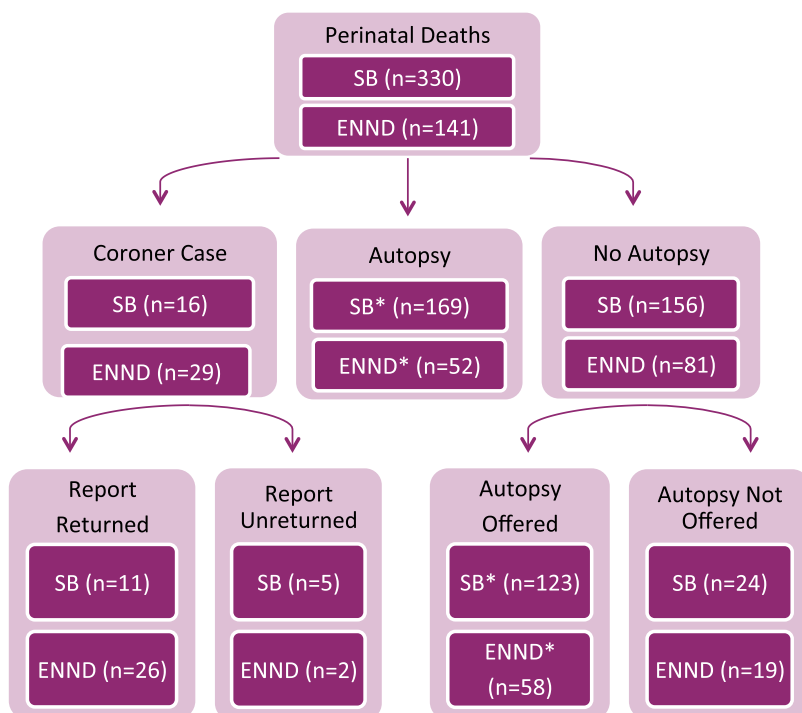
Perinatal Deaths
SB (n=330)
ENND (n=141)

Coroner Case
SB (n=16)
ENND (n=29)

Autopsy
SB* (n=169)
ENND* (n=52)

No Autopsy
SB (n=156)
ENND (n=81)

Report Returned
SB (n=11)
ENND (n=26)

Report Unreturned
SB (n=5)
ENND (n=2)

Autopsy Offered
SB* (n=123)
ENND* (n=58)

Autopsy Not Offered
SB (n=24)
ENND (n=19)